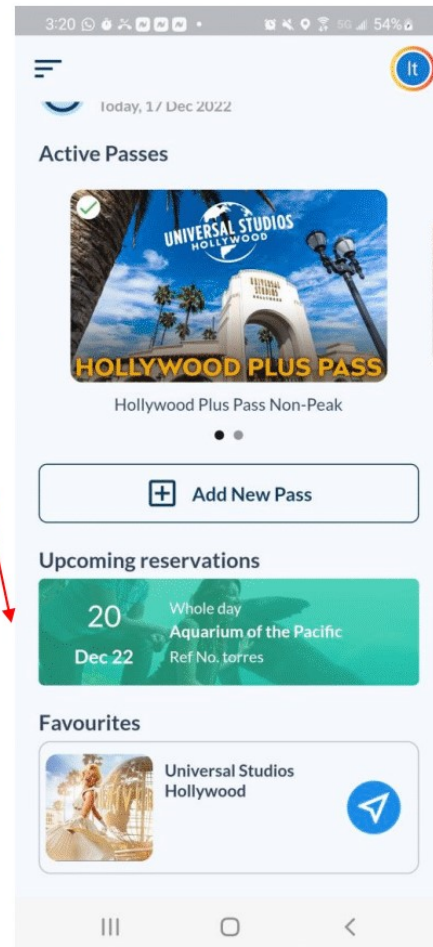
3:20 54%

lt

Today, 17 Dec 2022

Active Passes

UNIVERSAL STUDIOS HOLLYWOOD

UNIVERSAL STUDIOS HOLLYWOOD

HOLLYWOOD PLUS PASS

Hollywood Plus Pass Non-Peak

Add New Pass

Upcoming reservations

20
Dec 22

Whole day
Aquarium of the Pacific
Ref No. torres

Favourites

Universal Studios Hollywood